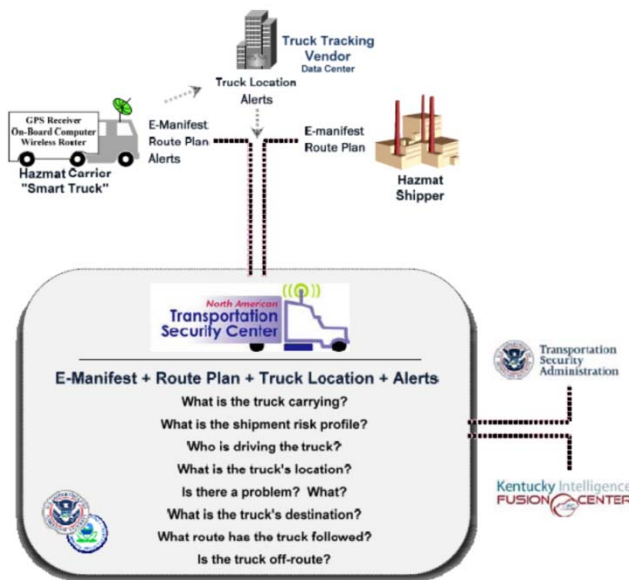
Truck Tracking Vendor
Data Center

Truck Location Alerts

GPS Receiver
On-Board Computer
Wireless Router

Hazmat Carrier
"Smart Truck"

E-Manifest
Route Plan
Alerts

E-manifest
Route Plan

Hazmat Shipper

North American
Transportation Security Center

E-Manifest + Route Plan + Truck Location + Alerts

What is the truck carrying?

What is the shipment risk profile?

Who is driving the truck?

What is the truck's location?

Is there a problem? What?

What is the truck's destination?

What route has the truck followed?

Is the truck off-route?

Transportation Security Administration

Kentucky Intelligence FUSION CENTER